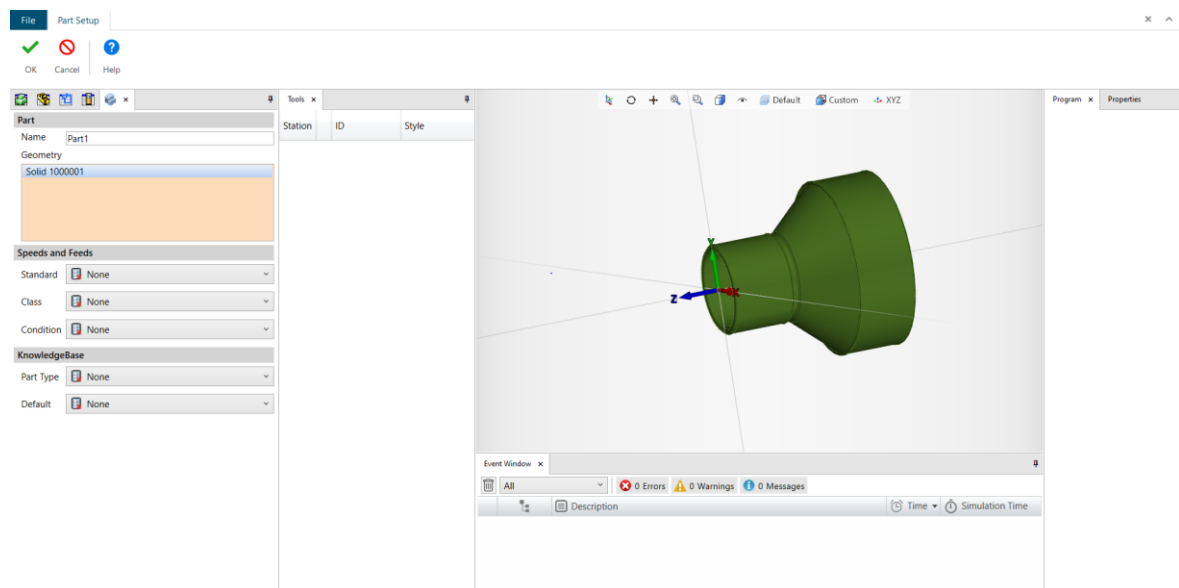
File Part Setup

OK Cancel Help

Part
Name Part1
Geometry
Solid 1000001

Speeds and Feeds
Standard None
Class None
Condition None

KnowledgeBase
Part Type None
Default None

Tools ×
| Station | ID | Style |
|---|---|---|

Default Custom XYZ

Z X Y

Program × Properties

Event Window ×
All
0 Errors 0 Warnings 0 Messages
Description Time Simulation Time